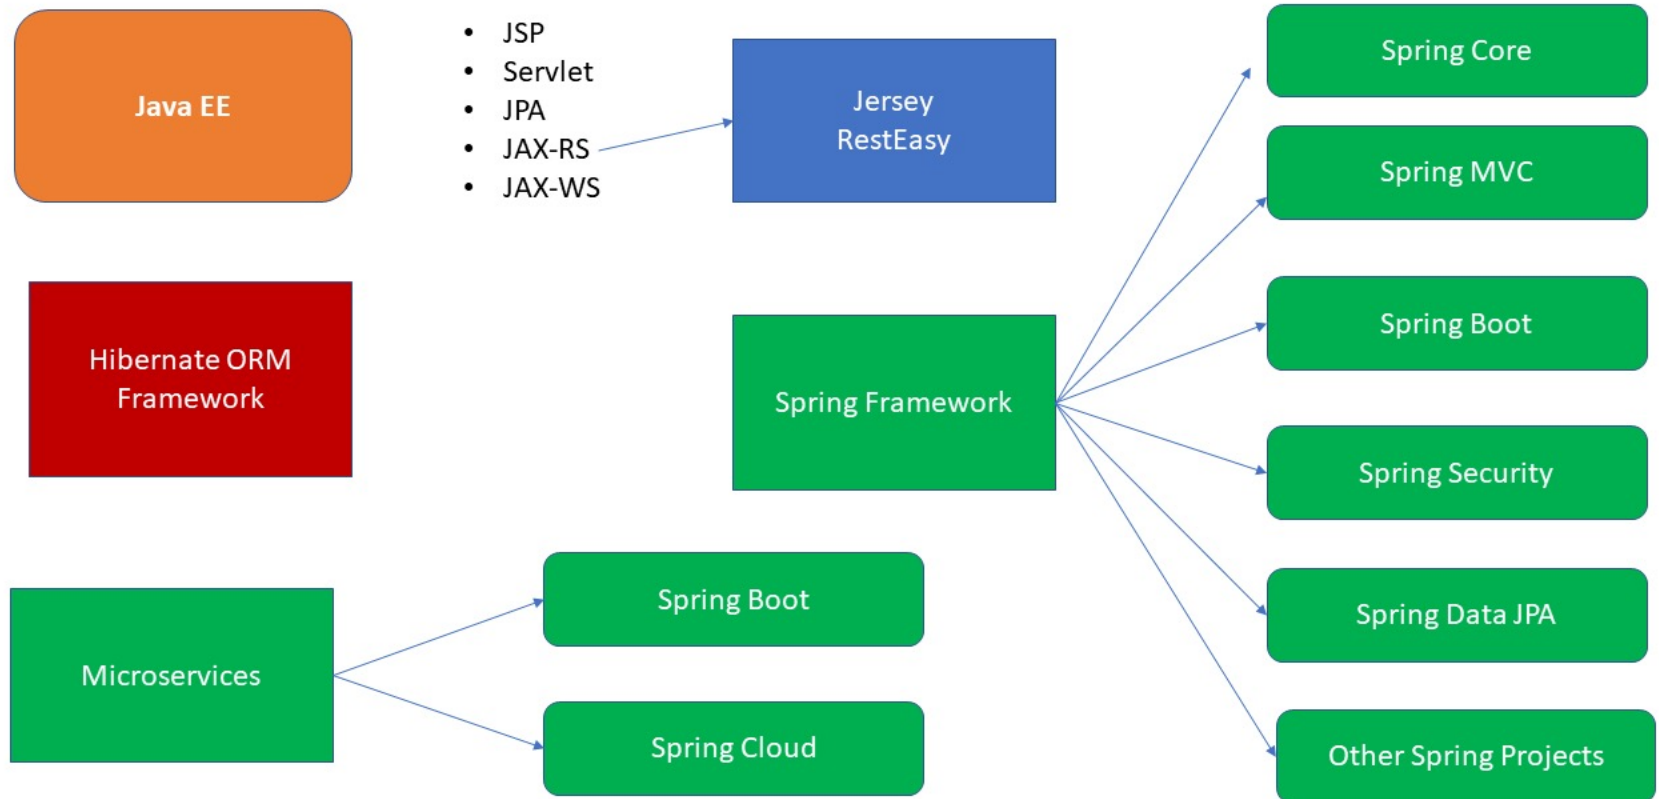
Java EE

- JSP
- Servlet
- JPA
- JAX-RS
- JAX-WS

Jersey
RestEasy

Spring Core

Spring MVC

Hibernate ORM Framework

Spring Boot

Spring Framework

Spring Security

Spring Data JPA

Other Spring Projects

Microservices

Spring Boot

Spring Cloud